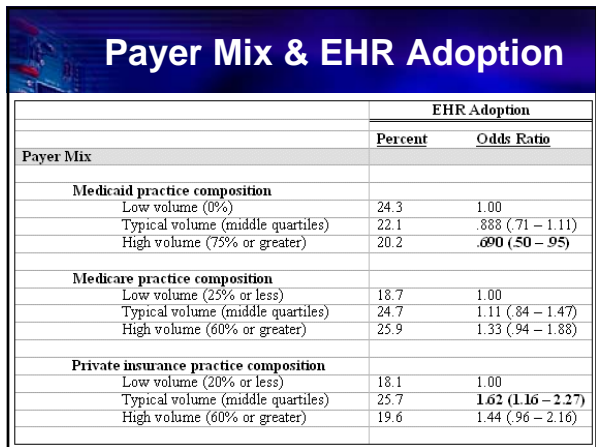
Payer Mix & EHR Adoption

| | EHR Adoption | |
|---|---|---|
| | Percent | Odds Ratio |
| Payer Mix | | |
| Medicaid practice composition | | |
| Low volume (0%) | 24.3 | 1.00 |
| Typical volume (middle quartiles) | 22.1 | .888 (.71 – 1.11) |
| High volume (75% or greater) | 20.2 | .690 (.50 – .95) |
| Medicare practice composition | | |
| Low volume (25% or less) | 18.7 | 1.00 |
| Typical volume (middle quartiles) | 24.7 | 1.11 (.84 – 1.47) |
| High volume (60% or greater) | 25.9 | 1.33 (.94 – 1.88) |
| Private insurance practice composition | | |
| Low volume (20% or less) | 18.1 | 1.00 |
| Typical volume (middle quartiles) | 25.7 | 1.62 (1.16 – 2.27) |
| High volume (60% or greater) | 19.6 | 1.44 (.96 – 2.16) |